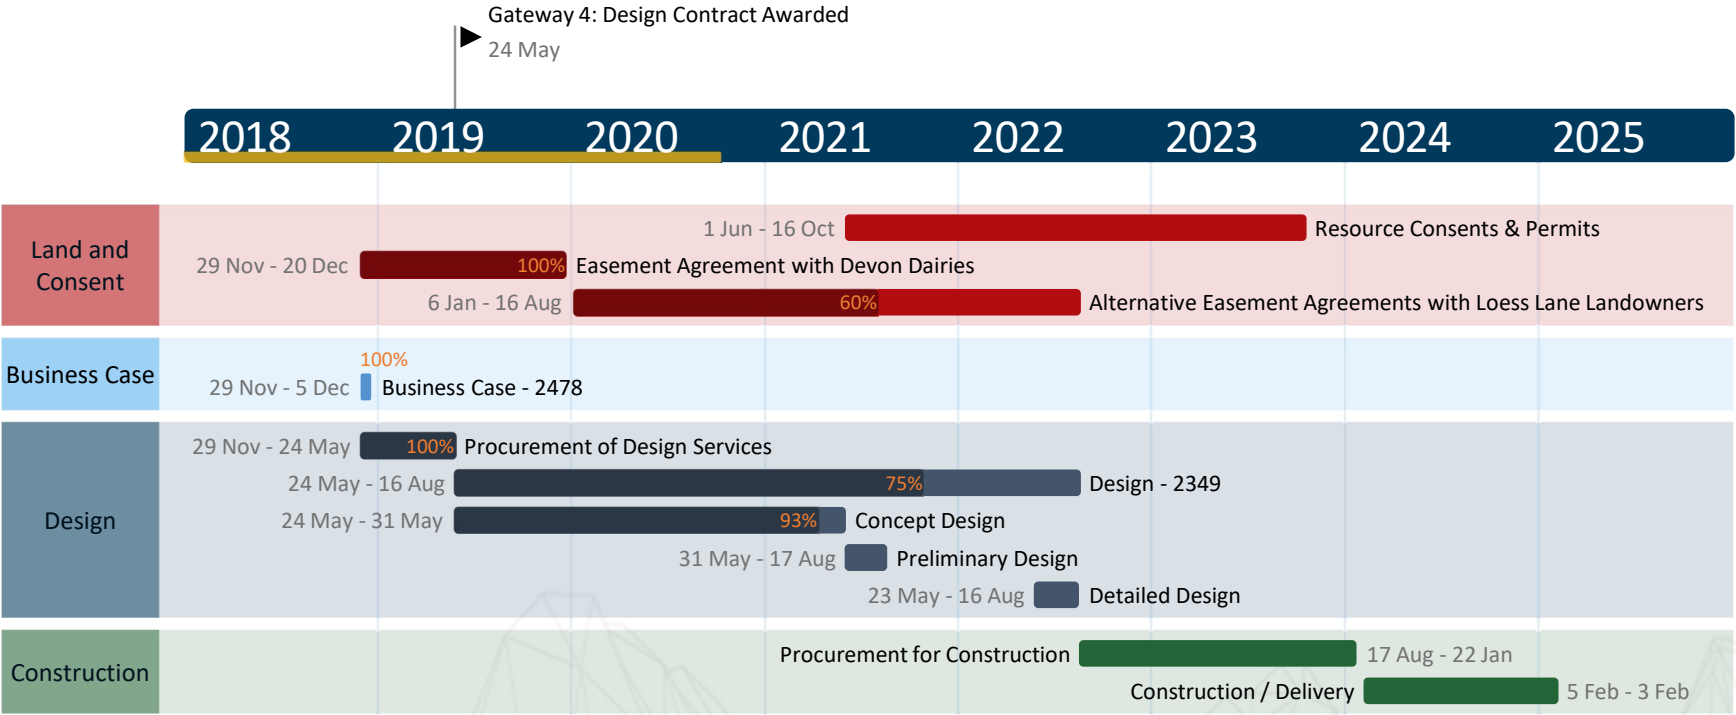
Gateway 4: Design Contract Awarded
24 May

2018 2019 2020 2021 2022 2023 2024 2025

Land and Consent

1 Jun - 16 Oct Resource Consents & Permits

29 Nov - 20 Dec 100% Easement Agreement with Devon Dairies

6 Jan - 16 Aug 60% Alternative Easement Agreements with Loess Lane Landowners

Business Case

100%
29 Nov - 5 Dec Business Case - 2478

Design

29 Nov - 24 May 100% Procurement of Design Services

24 May - 16 Aug 75% Design - 2349

24 May - 31 May 93% Concept Design

31 May - 17 Aug Preliminary Design

23 May - 16 Aug Detailed Design

Construction

Procurement for Construction 17 Aug - 22 Jan

Construction / Delivery 5 Feb - 3 Feb